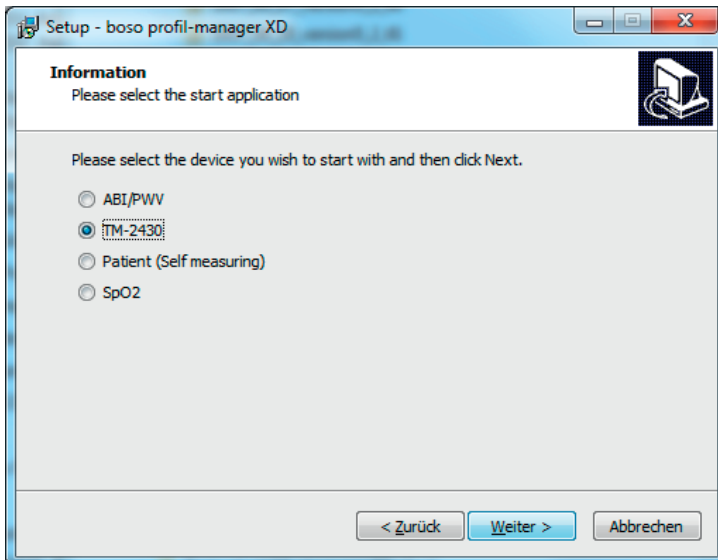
Setup - boso profil-manager XD

**Information**
Please select the start application

Please select the device you wish to start with and then click Next.

ABI/PWV
TM-2430
Patient (Self measuring)
SpO2

< Zurück | Weiter > | Abbrechen